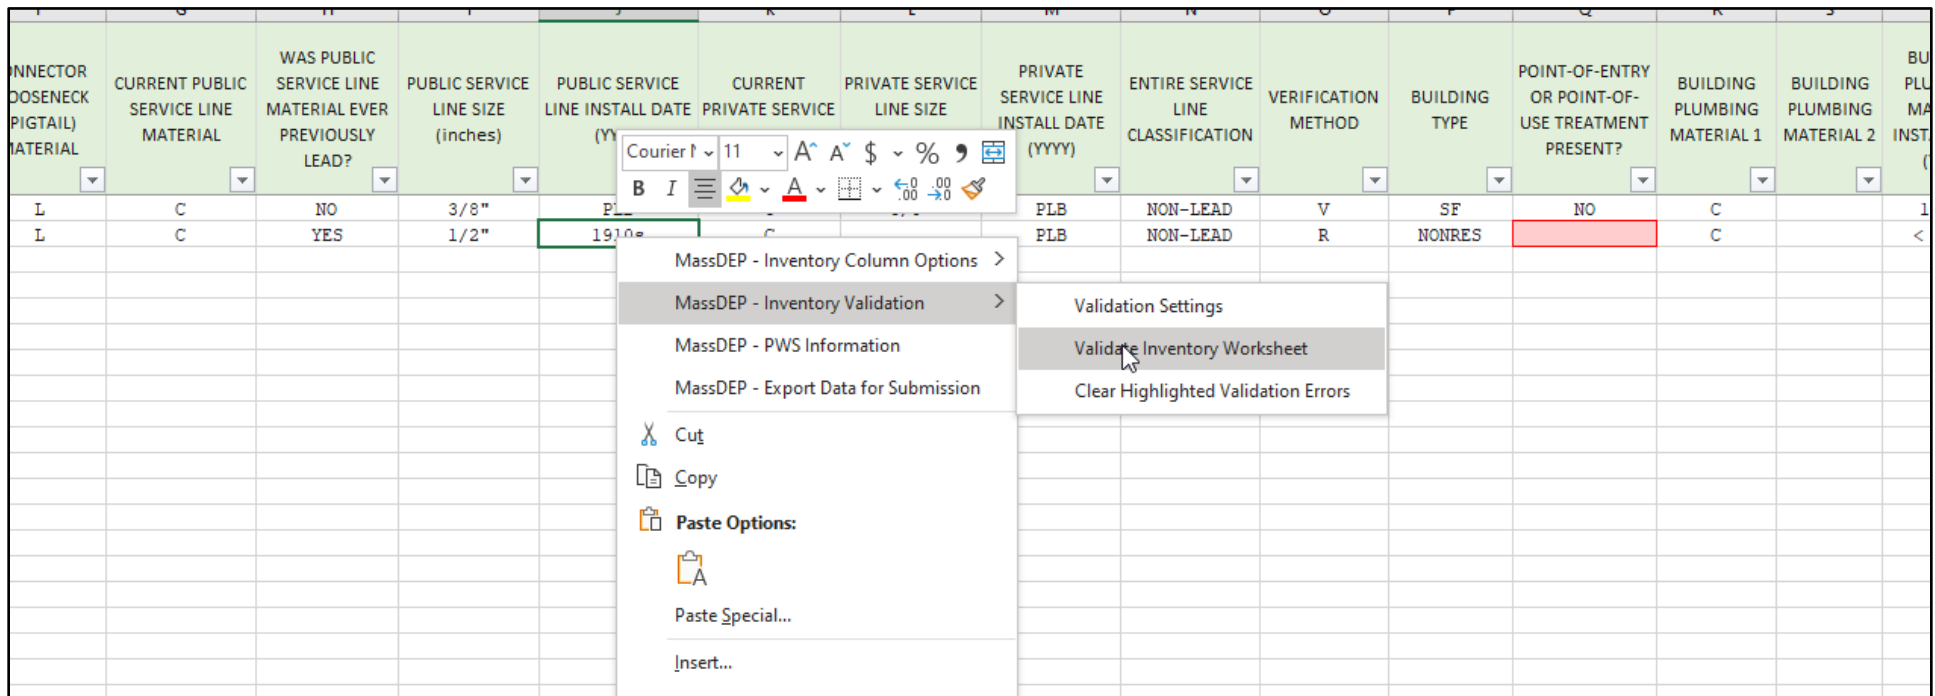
| NNECTOR OOSENECK PIGTAIL) ATERIAL | CURRENT PUBLIC SERVICE LINE MATERIAL | WAS PUBLIC SERVICE LINE MATERIAL EVER PREVIOUSLY LEAD? | PUBLIC SERVICE LINE SIZE (inches) | PUBLIC SERVICE LINE INSTALL DATE (YY | CURRENT PRIVATE SERVICE | PRIVATE SERVICE LINE SIZE | PRIVATE SERVICE LINE INSTALL DATE (YYYY) | ENTIRE SERVICE LINE CLASSIFICATION | VERIFICATION METHOD | BUILDING TYPE | POINT-OF-ENTRY OR POINT-OF-USE TREATMENT PRESENT? | BUILDING PLUMBING MATERIAL 1 | BUILDING PLUMBING MATERIAL 2 | BU PLU MA INST |
|---|---|---|---|---|---|---|---|---|---|---|---|---|---|---|
| L | C | NO | 3/8" | P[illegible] | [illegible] | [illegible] | PLB | NON-LEAD | V | SF | NO | C | | 1 |
| L | C | YES | 1/2" | 191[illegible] | C | | PLB | NON-LEAD | R | NONRES | | C | | < |

Courier N 11 A A $ % B I A

MassDEP - Inventory Column Options
MassDEP - Inventory Validation
MassDEP - PWS Information
MassDEP - Export Data for Submission
Cut
Copy
Paste Options:
Paste Special...
Insert...

Validation Settings
Validate Inventory Worksheet
Clear Highlighted Validation Errors